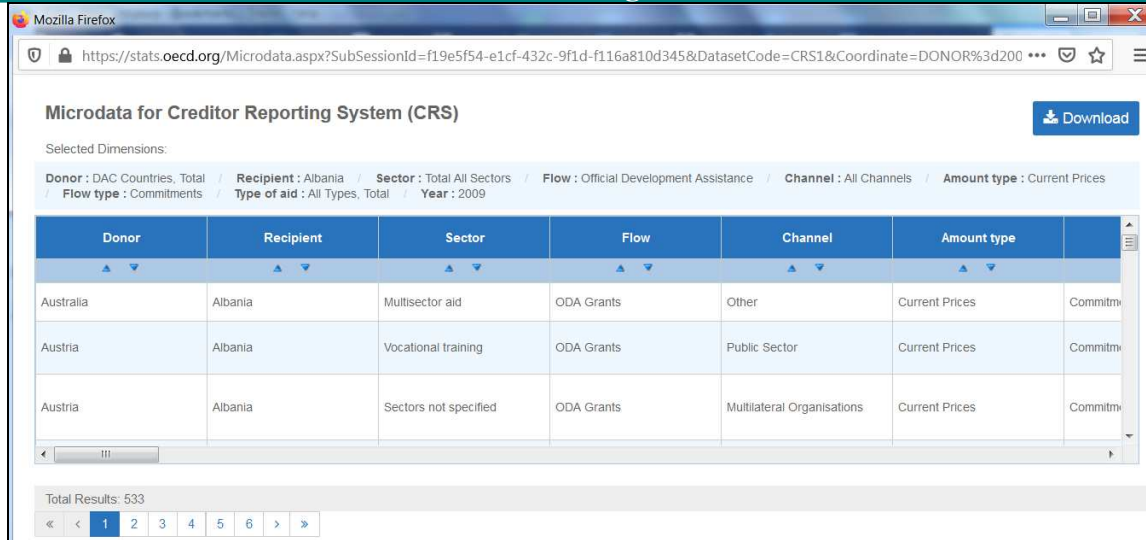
Mozilla Firefox

https://stats.oecd.org/Microdata.aspx?SubSessionId=f19e5f54-e1cf-432c-9f1d-f116a810d345&DatasetCode=CRS1&Coordinate=DONOR%3d200 •••

Microdata for Creditor Reporting System (CRS)

Download

Selected Dimensions:

Donor : DAC Countries, Total / Recipient : Albania / Sector : Total All Sectors / Flow : Official Development Assistance / Channel : All Channels / Amount type : Current Prices / Flow type : Commitments / Type of aid : All Types, Total / Year : 2009

| Donor | Recipient | Sector | Flow | Channel | Amount type | |
|---|---|---|---|---|---|---|
| Australia | Albania | Multisector aid | ODA Grants | Other | Current Prices | Commitm |
| Austria | Albania | Vocational training | ODA Grants | Public Sector | Current Prices | Commitm |
| Austria | Albania | Sectors not specified | ODA Grants | Multilateral Organisations | Current Prices | Commitm |

Total Results: 533

« ‹ 1 2 3 4 5 6 › »